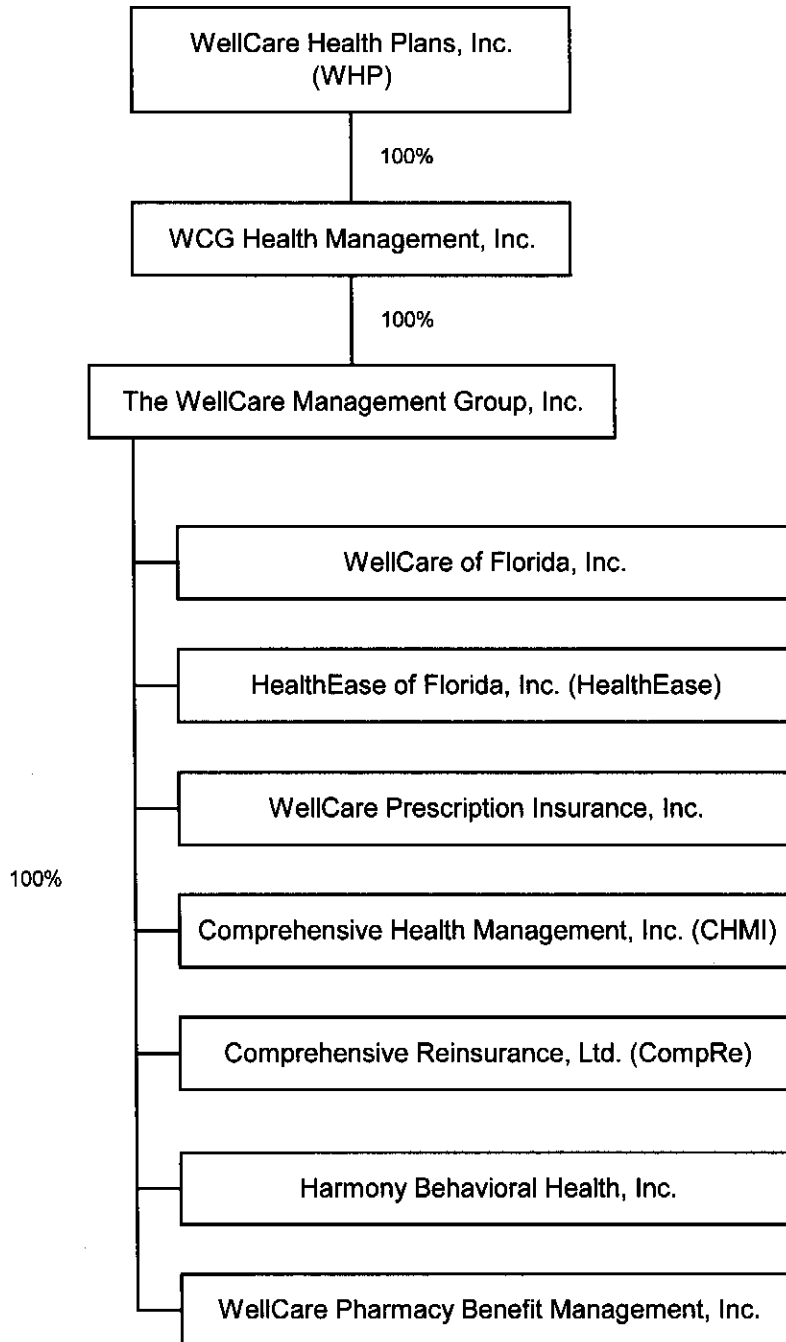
WellCare Health Plans, Inc. (WHP)

100%

WCG Health Management, Inc.

100%

The WellCare Management Group, Inc.

100%

WellCare of Florida, Inc.

HealthEase of Florida, Inc. (HealthEase)

WellCare Prescription Insurance, Inc.

Comprehensive Health Management, Inc. (CHMI)

Comprehensive Reinsurance, Ltd. (CompRe)

Harmony Behavioral Health, Inc.

WellCare Pharmacy Benefit Management, Inc.